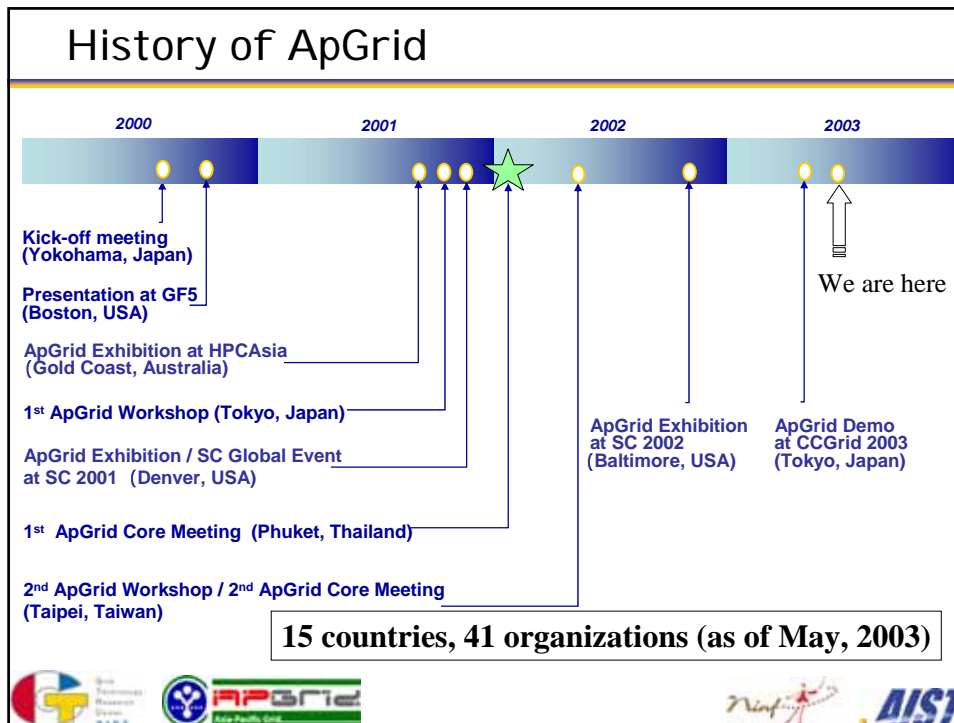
History of ApGrid

2000

2001

2002

2003

Kick-off meeting (Yokohama, Japan)

Presentation at GF5 (Boston, USA)

ApGrid Exhibition at HPCAsia (Gold Coast, Australia)

1st ApGrid Workshop (Tokyo, Japan)

ApGrid Exhibition / SC Global Event at SC 2001 (Denver, USA)

1st ApGrid Core Meeting (Phuket, Thailand)

2nd ApGrid Workshop / 2nd ApGrid Core Meeting (Taipei, Taiwan)

ApGrid Exhibition at SC 2002 (Baltimore, USA)

ApGrid Demo at CCGrid 2003 (Tokyo, Japan)

We are here

15 countries, 41 organizations (as of May, 2003)

ApGrid
Asia-Pacific Grid

Ninf

AIST